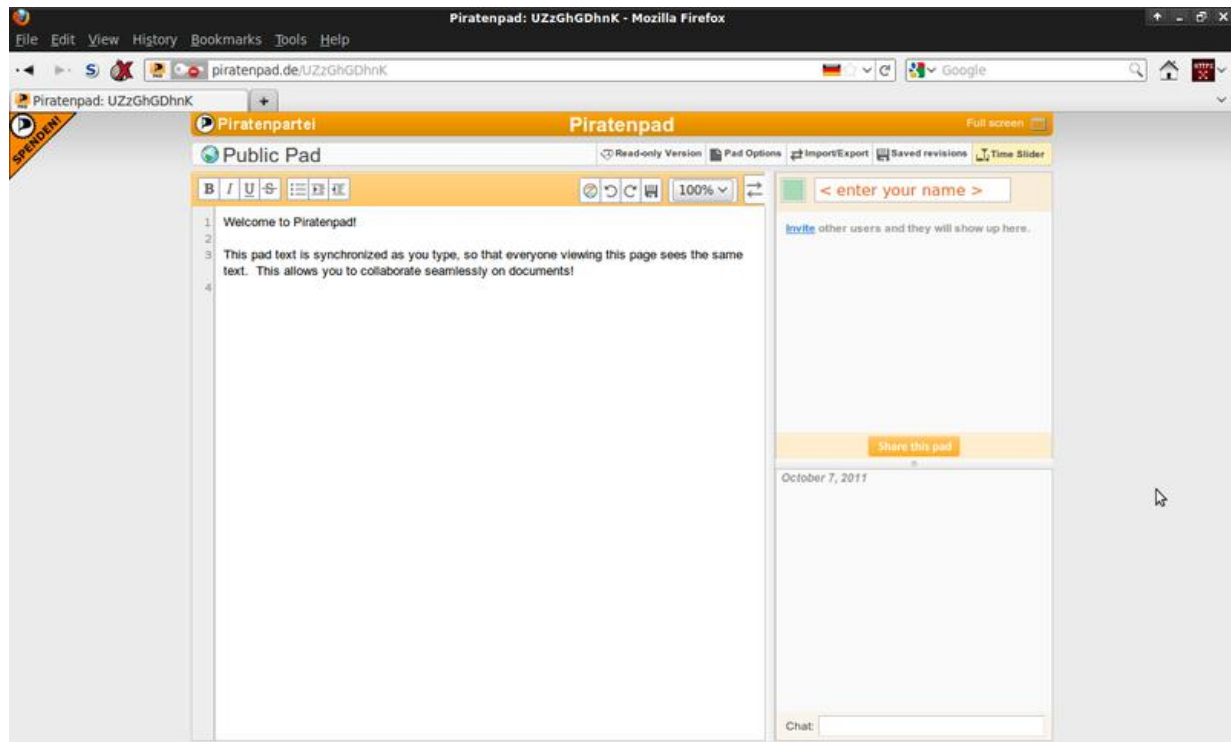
Piratenpad: UZzGhGDhnK - Mozilla Firefox

File Edit View History Bookmarks Tools Help

piratenpad.de/UZzGhGDhnK

Google

Piratenpad: UZzGhGDhnK

SPENDEN!

Piratenpartei

Piratenpad

Full screen

Public Pad

Read-only Version Pad Options Import/Export Saved revisions Time Slider

B I U S

100%

< enter your name >

1 Welcome to Piratenpad!
2
3 This pad text is synchronized as you type, so that everyone viewing this page sees the same text. This allows you to collaborate seamlessly on documents!
4

Invite other users and they will show up here.

Share this pad

October 7, 2011

Chat: